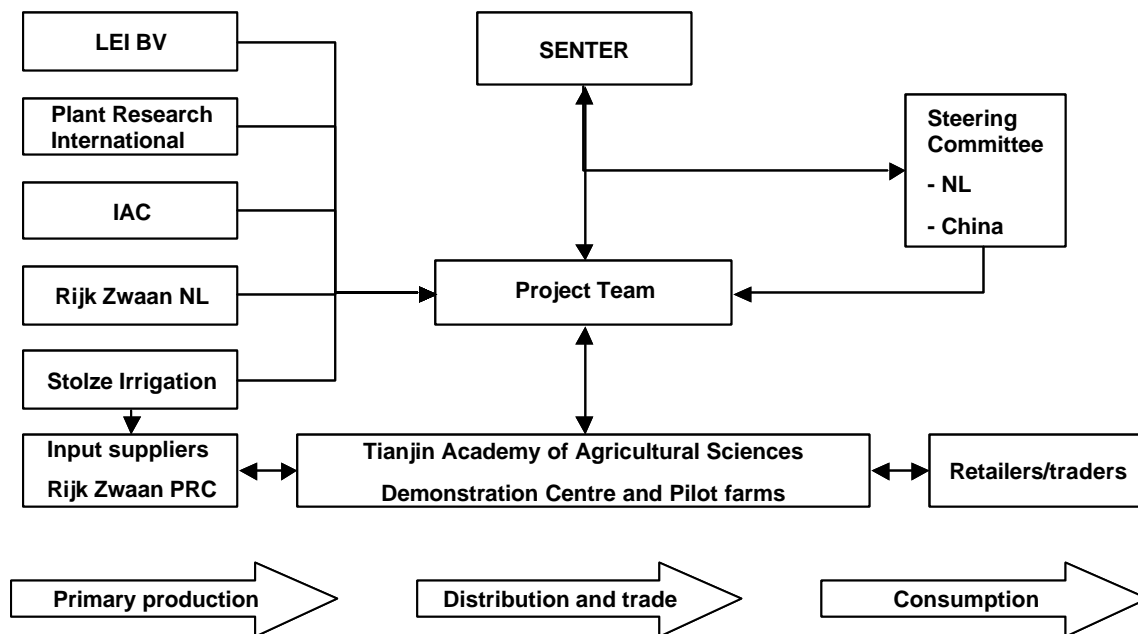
LEI BV

Plant Research International

IAC

Rijk Zwaan NL

Stolze Irrigation

SENTER

Steering Committee
- NL
- China

Project Team

Input suppliers
Rijk Zwaan PRC

Tianjin Academy of Agricultural Sciences
Demonstration Centre and Pilot farms

Retailers/traders

Primary production

Distribution and trade

Consumption